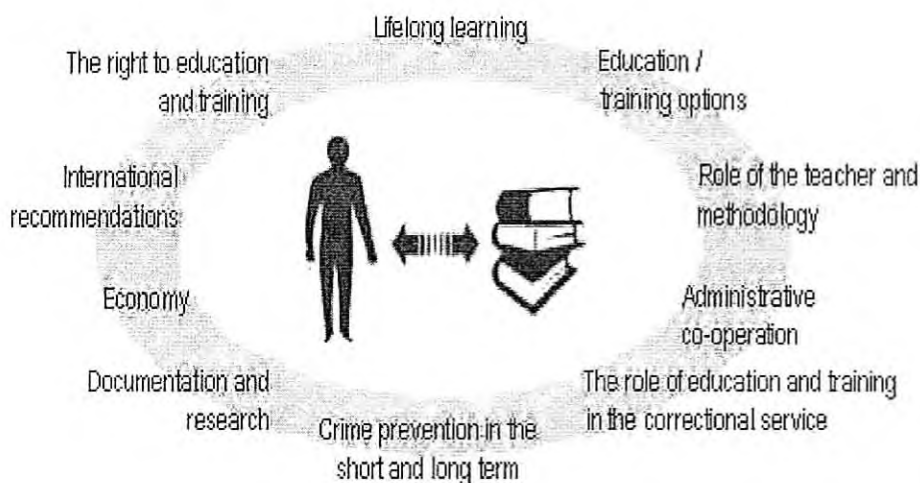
Lifelong learning

The right to education and training

Education / training options

International recommendations

Role of the teacher and methodology

Economy

Administrative co-operation

Documentation and research

The role of education and training in the correctional service

Crime prevention in the short and long term